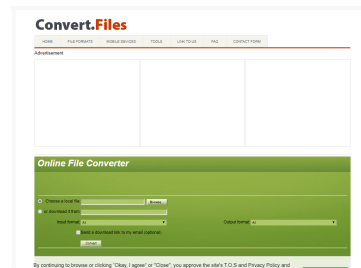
Convert.Files

HOME FILE FORMATS MOBILE DEVICES TOOLS LINK TO US FAQ CONTACT FORM

Advertisement

Online File Converter

Choose a local file: Browse...

or download it from:

Input format: All

Output format: All

Send a download link to my email (optional)

Convert

By continuing to browse or clicking "Okay, I agree" or "Close", you approve the site's T.O.S and Privacy Policy and